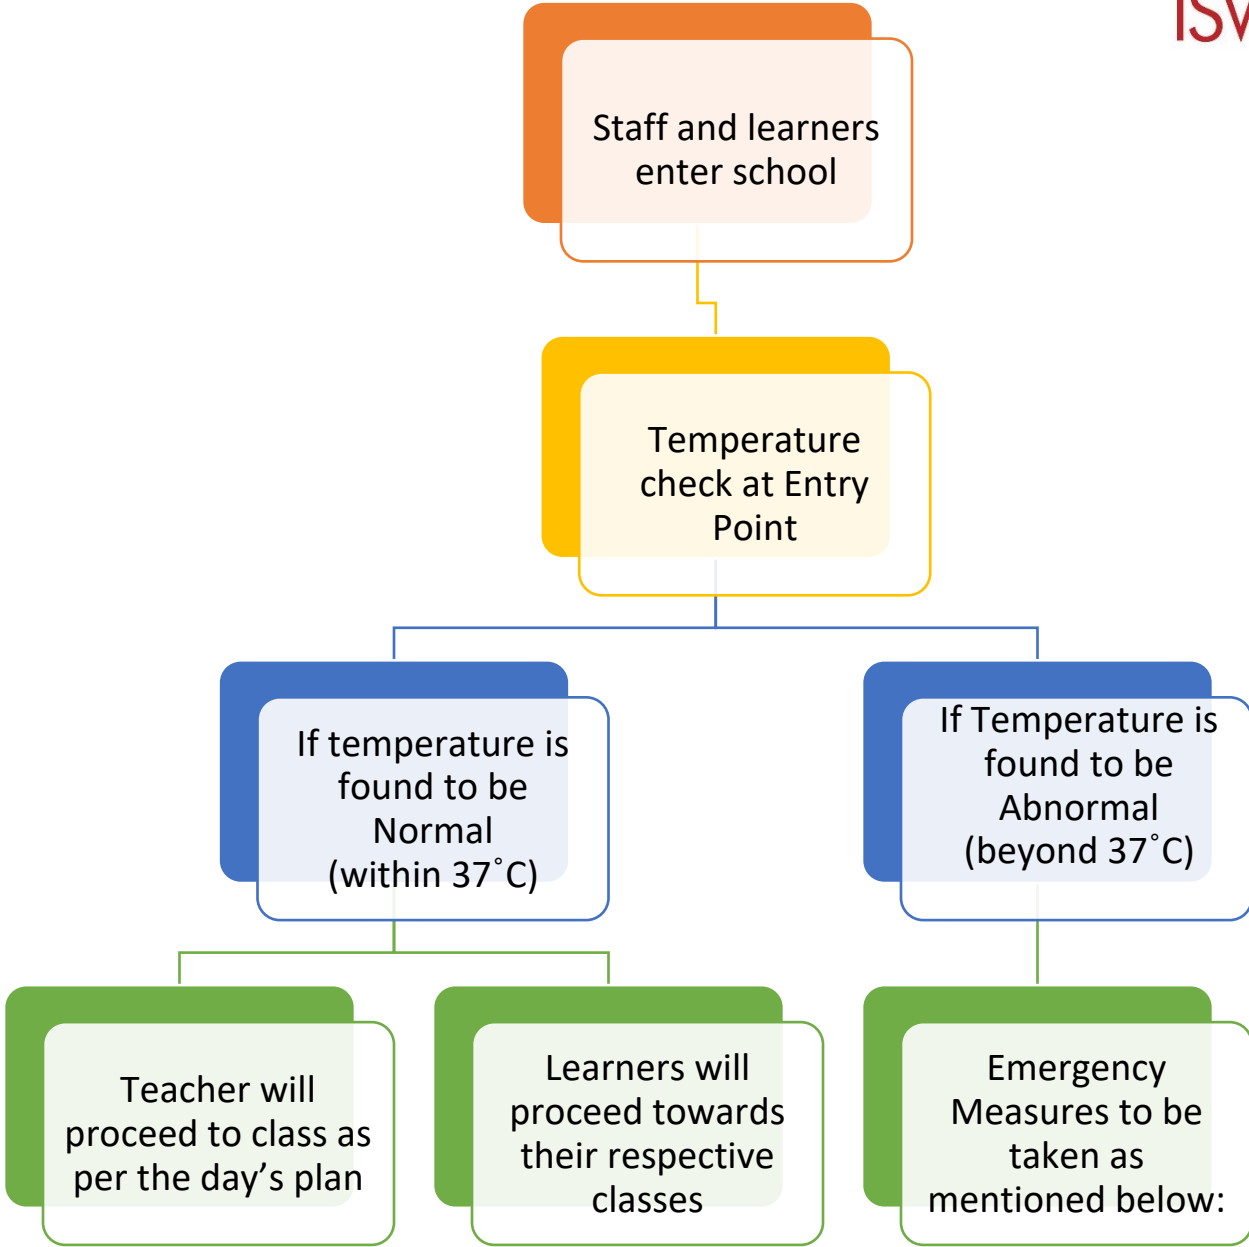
ISV

Staff and learners enter school

Temperature check at Entry Point

If temperature is found to be Normal (within 37˚C)

If Temperature is found to be Abnormal (beyond 37˚C)

Teacher will proceed to class as per the day's plan

Learners will proceed towards their respective classes

Emergency Measures to be taken as mentioned below: